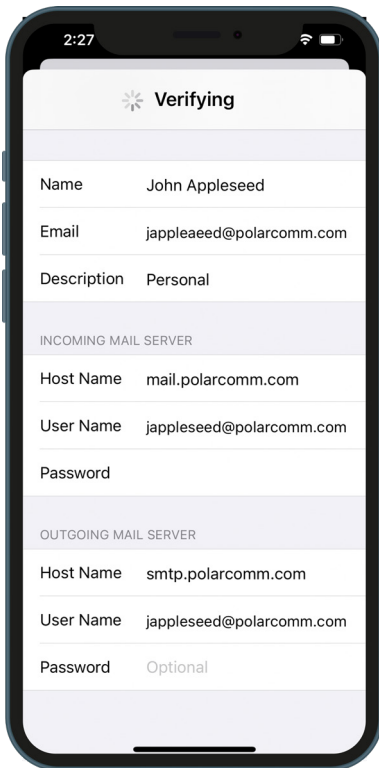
2:27

Verifying

Name John Appleseed

Email jappleaeed@polarcomm.com

Description Personal

INCOMING MAIL SERVER

Host Name mail.polarcomm.com

User Name jappleseed@polarcomm.com

Password

OUTGOING MAIL SERVER

Host Name smtp.polarcomm.com

User Name jappleseed@polarcomm.com

Password Optional